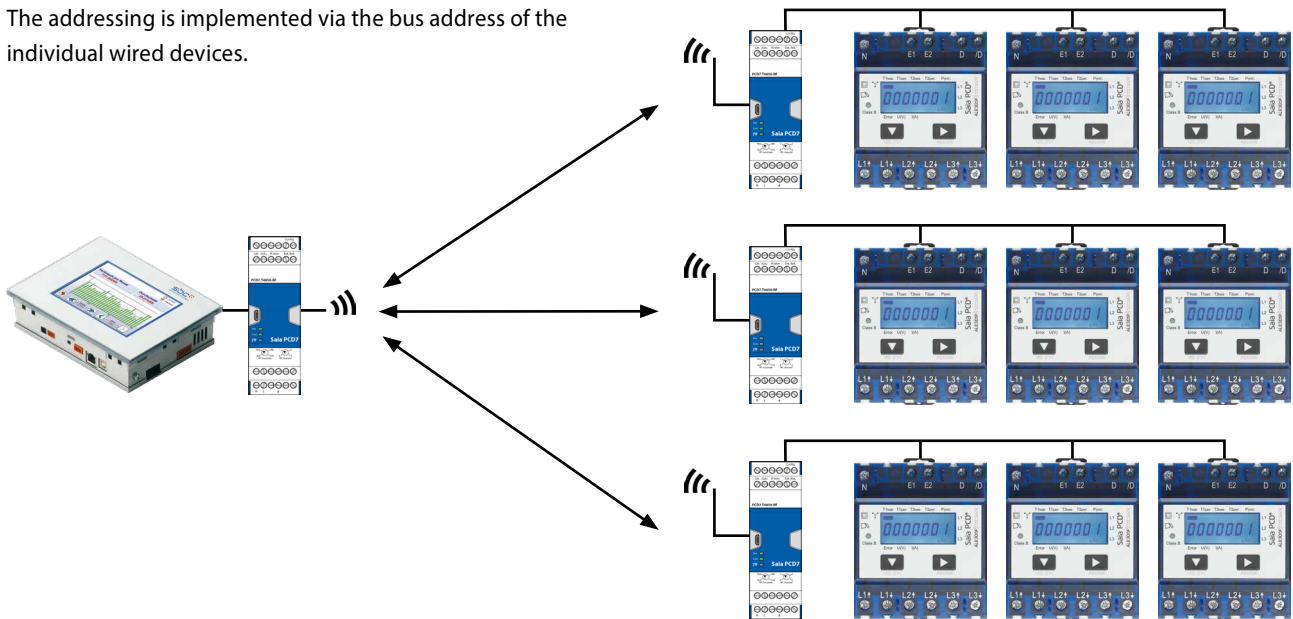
The addressing is implemented via the bus address of the individual wired devices.

Saia PCD7

Saia PCD7

N E1 E2 D /D
000001
Saia PCD®
L1 L2 L3
Class B
L1 L1 L2 L2 L3 L3

N E1 E2 D /D
000001
Saia PCD®
L1 L2 L3
Class B
L1 L1 L2 L2 L3 L3

N E1 E2 D /D
000001
Saia PCD®
L1 L2 L3
Class B
L1 L1 L2 L2 L3 L3

Saia PCD7

N E1 E2 D /D
000001
Saia PCD®
L1 L2 L3
Class B
L1 L1 L2 L2 L3 L3

N E1 E2 D /D
000001
Saia PCD®
L1 L2 L3
Class B
L1 L1 L2 L2 L3 L3

N E1 E2 D /D
000001
Saia PCD®
L1 L2 L3
Class B
L1 L1 L2 L2 L3 L3

Saia PCD7

N E1 E2 D /D
000001
Saia PCD®
L1 L2 L3
Class B
L1 L1 L2 L2 L3 L3

N E1 E2 D /D
000001
Saia PCD®
L1 L2 L3
Class B
L1 L1 L2 L2 L3 L3

N E1 E2 D /D
000001
Saia PCD®
L1 L2 L3
Class B
L1 L1 L2 L2 L3 L3